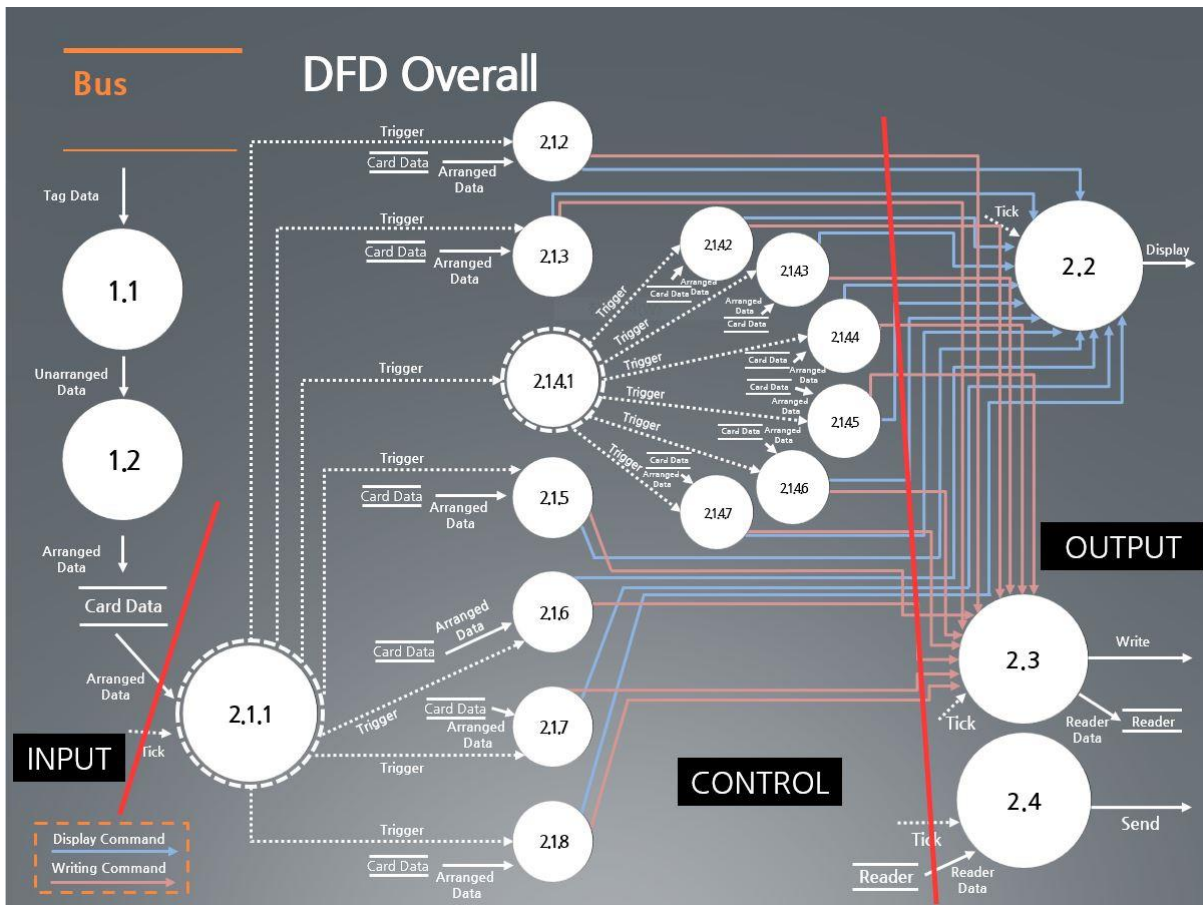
Bus

DFD Overall

Tag Data

1.1

Unarranged Data

1.2

Arranged Data

Card Data

Arranged Data

Tick

2.1.1

INPUT

Display Command

Writing Command

Trigger

Card Data

Arranged Data

2.1.2

Trigger

Card Data

Arranged Data

2.1.3

Trigger

2.1.4.1

Trigger

Card Data

Arranged Data

2.1.5

Card Data

Arranged Data

2.1.6

Trigger

Card Data

Arranged Data

2.1.7

Trigger

Trigger

Card Data

Arranged Data

2.1.8

2.1.4.2

2.1.4.3

2.1.4.4

2.1.4.5

2.1.4.6

2.1.4.7

Trigger

Trigger

Trigger

Trigger

Trigger

Trigger

Card Data

Arranged Data

Arranged Data

Card Data

Card Data

Arranged Data

Card Data

Arranged Data

Card Data

Arranged Data

Card Data

Arranged Data

Tick

2.2

Display

OUTPUT

2.3

Write

Tick

Reader Data

Reader

CONTROL

2.4

Send

Tick

Reader

Reader Data